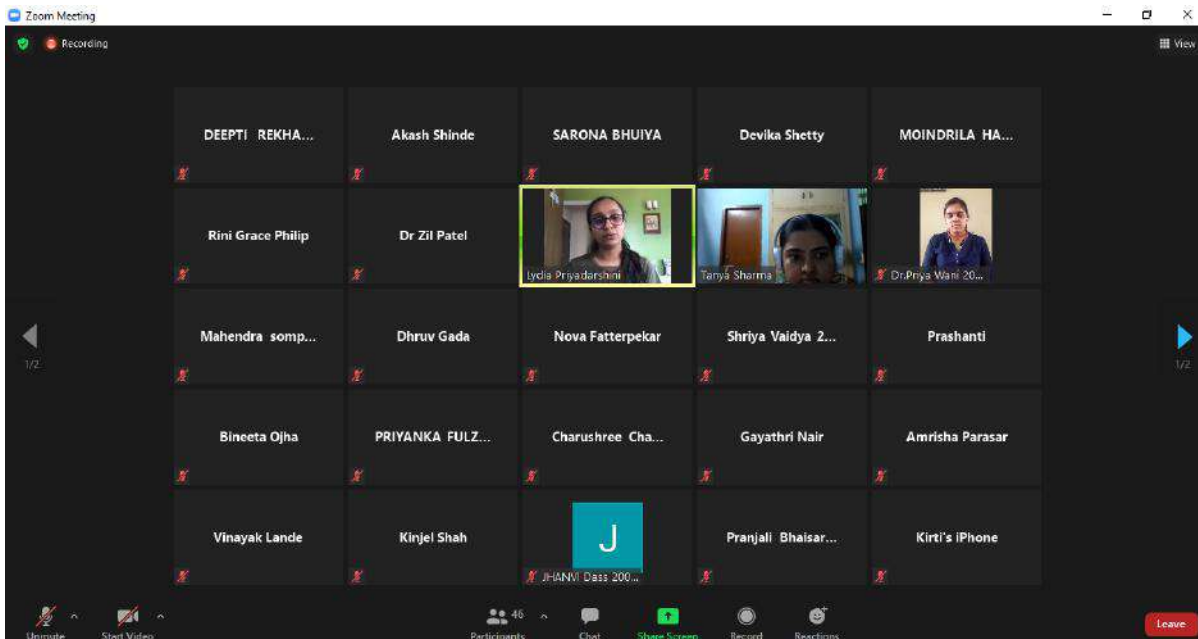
Zoom Meeting

Recording

View

DEEPTI REKHA...

Akash Shinde

SARONA BHUIYA

Devika Shetty

MOINDRILA HA...

Rini Grace Philip

Dr Zil Patel

Lydia Priyadarshini

Tanya Sharma

Dr.Priya Wani 20...

1/2

Mahendra somp...

Dhruv Gada

Nova Fatterpekar

Shriya Vaidya 2...

Prashanti

1/2

Bineeta Ojha

PRIYANKA FULZ...

Charushree Cha...

Gayathri Nair

Amrisha Parasar

Vinayak Lande

Kinjel Shah

J

JHANVI Dass 200...

Pranjali Bhaisar...

Kirti's iPhone

Unmute

Start Video

46

Participants

Chat

Share Screen

Record

Reactions

Leave